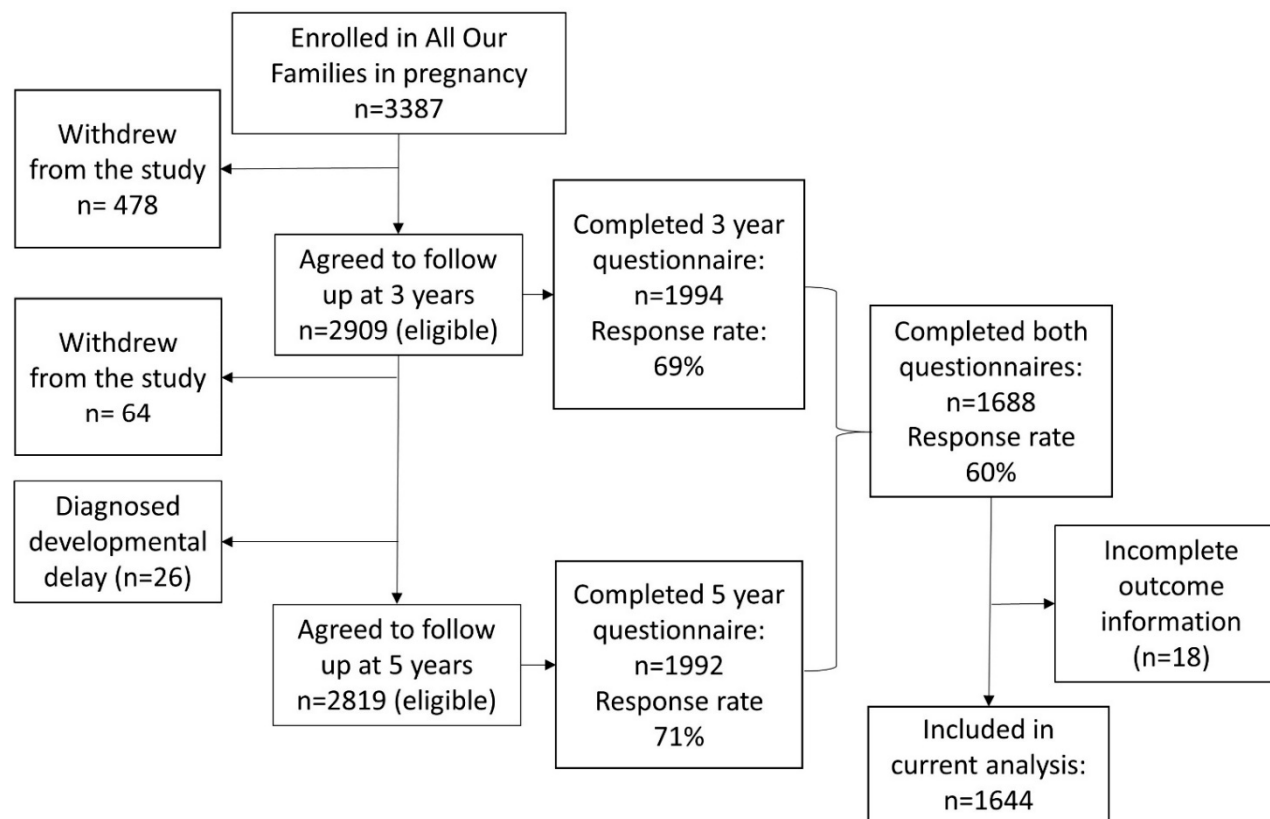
Enrolled in All Our Families in pregnancy
n=3387

Withdrew from the study
n= 478

Agreed to follow up at 3 years
n=2909 (eligible)

Completed 3 year questionnaire:
n=1994
Response rate:
69%

Withdrew from the study
n= 64

Completed both questionnaires:
n=1688
Response rate
60%

Diagnosed developmental delay (n=26)

Incomplete outcome information
(n=18)

Agreed to follow up at 5 years
n=2819 (eligible)

Completed 5 year questionnaire:
n=1992
Response rate
71%

Included in current analysis:
n=1644